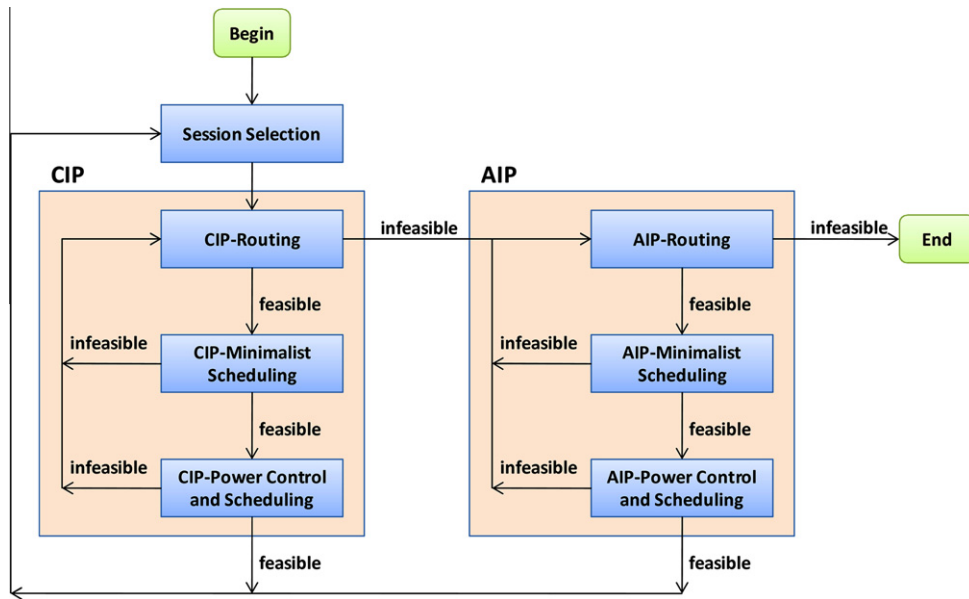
Begin

Session Selection

CIP

CIP-Routing

infeasible

feasible

infeasible

CIP-Minimalist Scheduling

feasible

infeasible

CIP-Power Control and Scheduling

feasible

AIP

AIP-Routing

infeasible

End

feasible

infeasible

AIP-Minimalist Scheduling

feasible

infeasible

AIP-Power Control and Scheduling

feasible